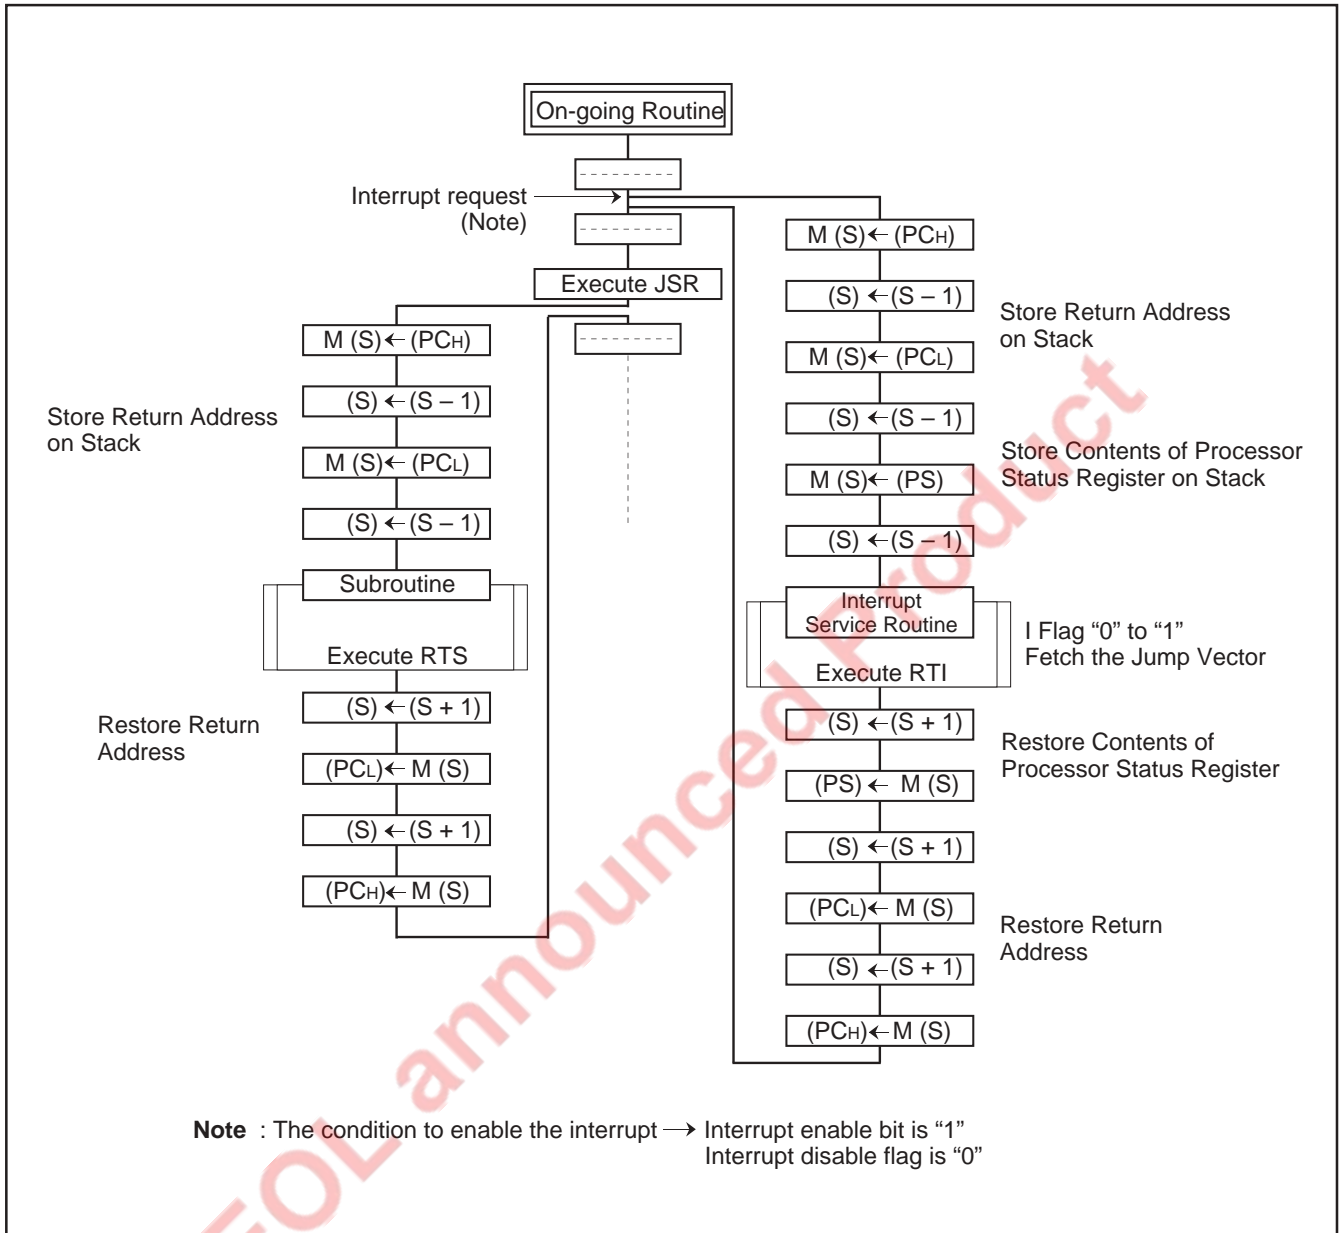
On-going Routine

Interrupt request
(Note)

Execute JSR

M (S) ← (PCH)

(S) ← (S – 1)

M (S) ← (PCL)

(S) ← (S – 1)

Store Return Address on Stack

Subroutine

Execute RTS

(S) ← (S + 1)

(PCL) ← M (S)

(S) ← (S + 1)

(PCH) ← M (S)

Restore Return Address

M (S) ← (PCH)

(S) ← (S – 1)

M (S) ← (PCL)

(S) ← (S – 1)

Store Return Address on Stack

M (S) ← (PS)

(S) ← (S – 1)

Store Contents of Processor Status Register on Stack

Interrupt Service Routine

Execute RTI

I Flag "0" to "1"
Fetch the Jump Vector

(S) ← (S + 1)

(PS) ← M (S)

Restore Contents of Processor Status Register

(S) ← (S + 1)

(PCL) ← M (S)

(S) ← (S + 1)

(PCH) ← M (S)

Restore Return Address

Note : The condition to enable the interrupt → Interrupt enable bit is "1"
Interrupt disable flag is "0"

EOL announced Product